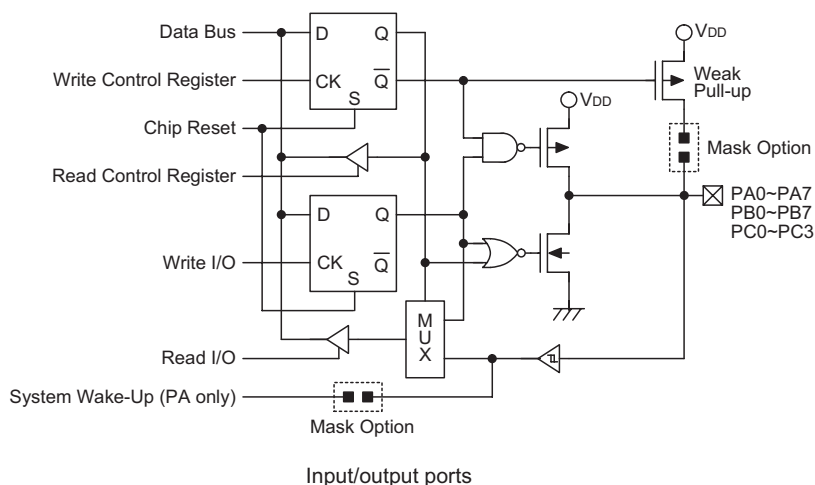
Data Bus
Write Control Register
Chip Reset
Read Control Register
Write I/O
Read I/O
System Wake-Up (PA only)
D Q
CK $\overline{Q}$
S
D Q
CK $\overline{Q}$
S
M U X
$V_{DD}$
Weak Pull-up
$V_{DD}$
Mask Option
PA0~PA7
PB0~PB7
PC0~PC3
Mask Option

Input/output ports